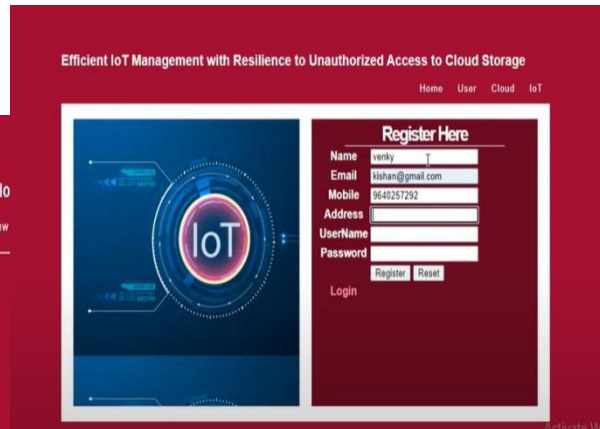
Efficient IoT Management with Resilience to Unauthorized Access to Cloud Storage

Home User Cloud IoT

lo

w

IoT

Register Here

Name venky

Email kishan@gmail.com

Mobile 9640257292

Address

UserName

Password

Register Reset

Login

Activate W